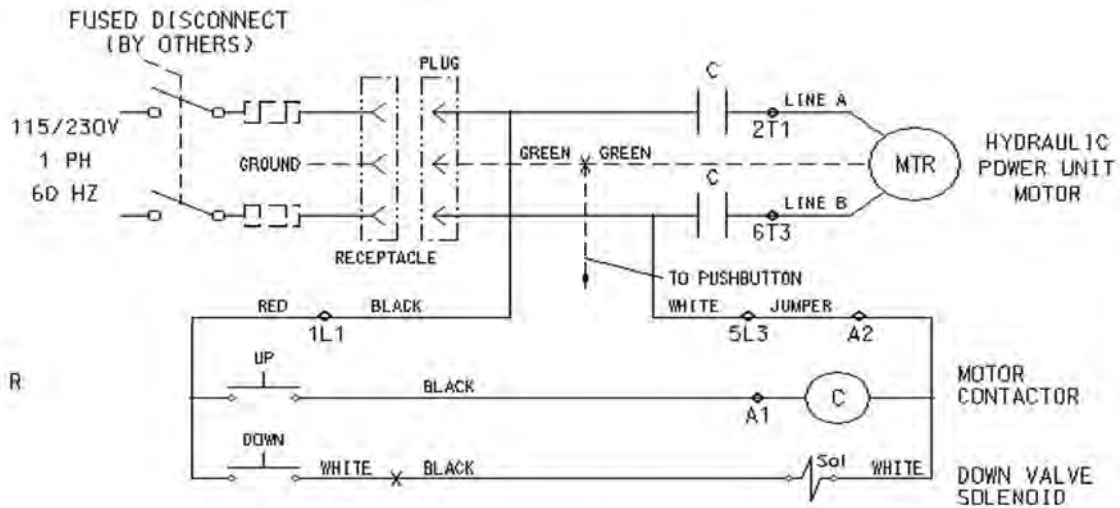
FUSED DISCONNECT
(BY OTHERS)

115/230V
1 PH
60 HZ

GROUND

RECEPTACLE

PLUG

C

LINE A

2T1

GREEN GREEN

MTR

HYDRAULIC
POWER UNIT
MOTOR

C

LINE B

6T3

TO PUSHBUTTON

RED BLACK

1L1

WHITE JUMPER

5L3 A2

R

UP

BLACK

A1

C

MOTOR
CONTACTOR

DOWN

WHITE X BLACK

Sol

WHITE

DOWN VALVE
SOLENOID